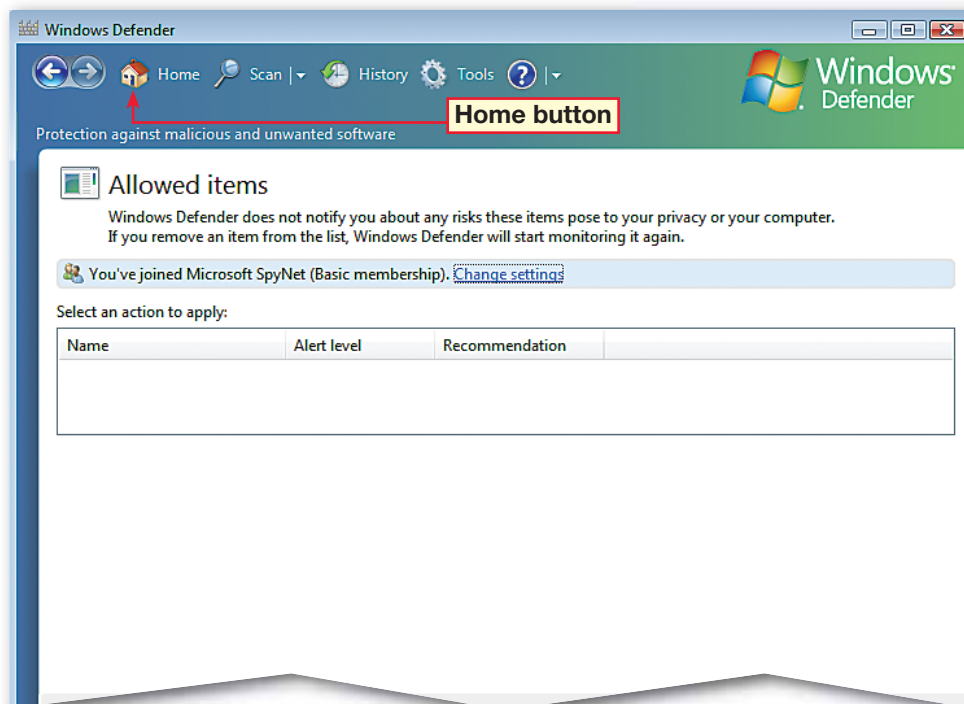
Windows Defender

Home Scan History Tools

Home button

Windows Defender

Protection against malicious and unwanted software

Allowed items

Windows Defender does not notify you about any risks these items pose to your privacy or your computer. If you remove an item from the list, Windows Defender will start monitoring it again.

You've joined Microsoft SpyNet (Basic membership). Change settings

Select an action to apply:

| Name | Alert level | Recommendation |
|---|---|---|